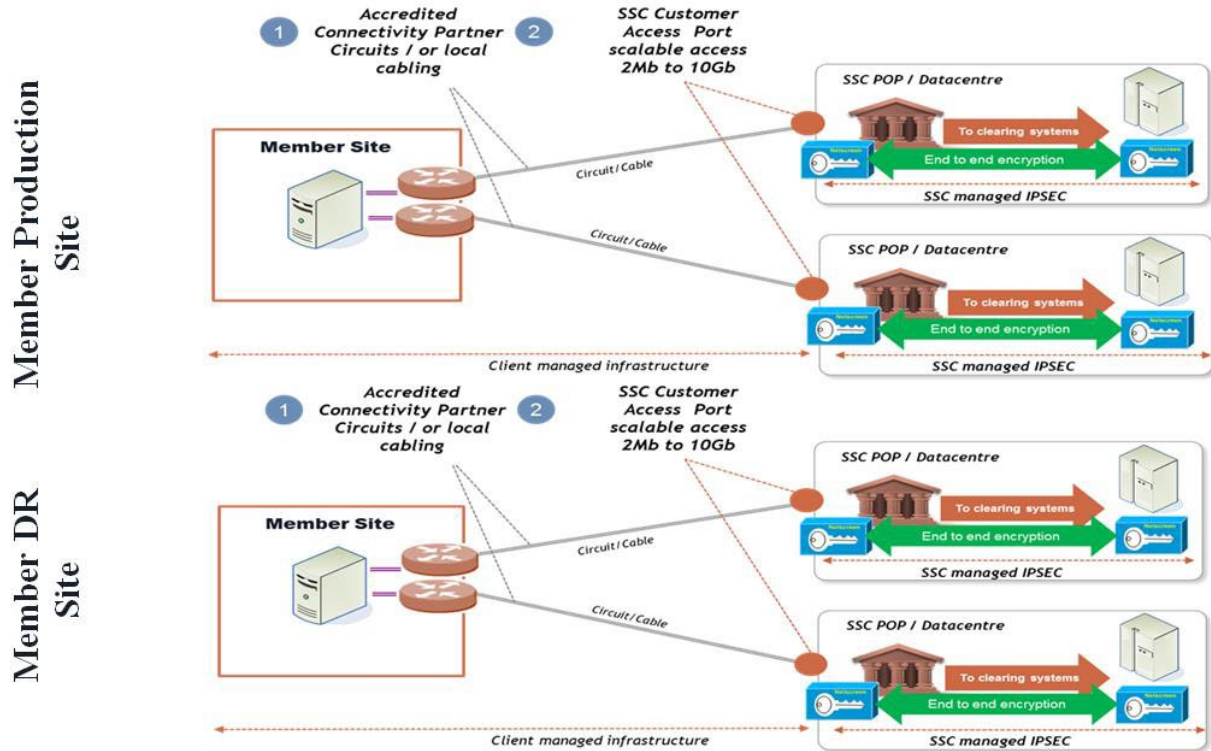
Member Production Site

1 Accredited Connectivity Partner Circuits / or local cabling

2 SSC Customer Access Port scalable access 2Mb to 10Gb

Member Site

Circuit/Cable

Circuit/Cable

SSC POP / Datacentre

To clearing systems

End to end encryption

SSC managed IPSEC

SSC POP / Datacentre

To clearing systems

End to end encryption

Client managed infrastructure

SSC managed IPSEC

Member DR Site

1 Accredited Connectivity Partner Circuits / or local cabling

2 SSC Customer Access Port scalable access 2Mb to 10Gb

Member Site

Circuit/Cable

Circuit/Cable

SSC POP / Datacentre

To clearing systems

End to end encryption

SSC managed IPSEC

SSC POP / Datacentre

To clearing systems

End to end encryption

Client managed infrastructure

SSC managed IPSEC